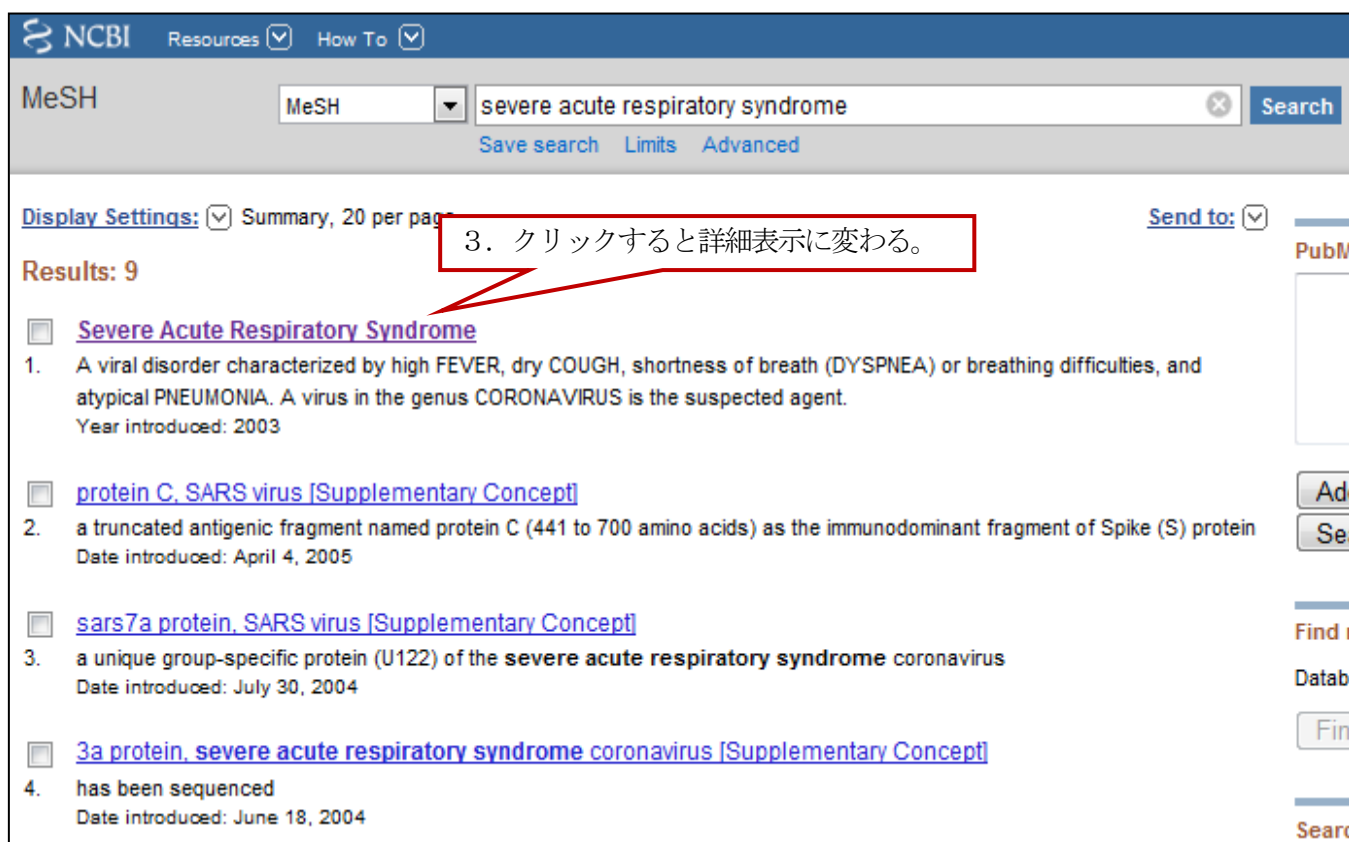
NCBI Resources How To

MeSH

MeSH

severe acute respiratory syndrome

Search

Save search Limits Advanced

Display Settings: Summary, 20 per page

３．クリックすると詳細表示に変わる。

Send to:

Results: 9

Severe Acute Respiratory Syndrome

1. A viral disorder characterized by high FEVER, dry COUGH, shortness of breath (DYSPNEA) or breathing difficulties, and atypical PNEUMONIA. A virus in the genus CORONAVIRUS is the suspected agent.
Year introduced: 2003

protein C, SARS virus [Supplementary Concept]

2. a truncated antigenic fragment named protein C (441 to 700 amino acids) as the immunodominant fragment of Spike (S) protein
Date introduced: April 4, 2005

sars7a protein, SARS virus [Supplementary Concept]

3. a unique group-specific protein (U122) of the **severe acute respiratory syndrome** coronavirus
Date introduced: July 30, 2004

3a protein, **severe acute respiratory syndrome** coronavirus [Supplementary Concept]

4. has been sequenced
Date introduced: June 18, 2004

PubM

Ad

Se

Find

Datab

Fin

Searc